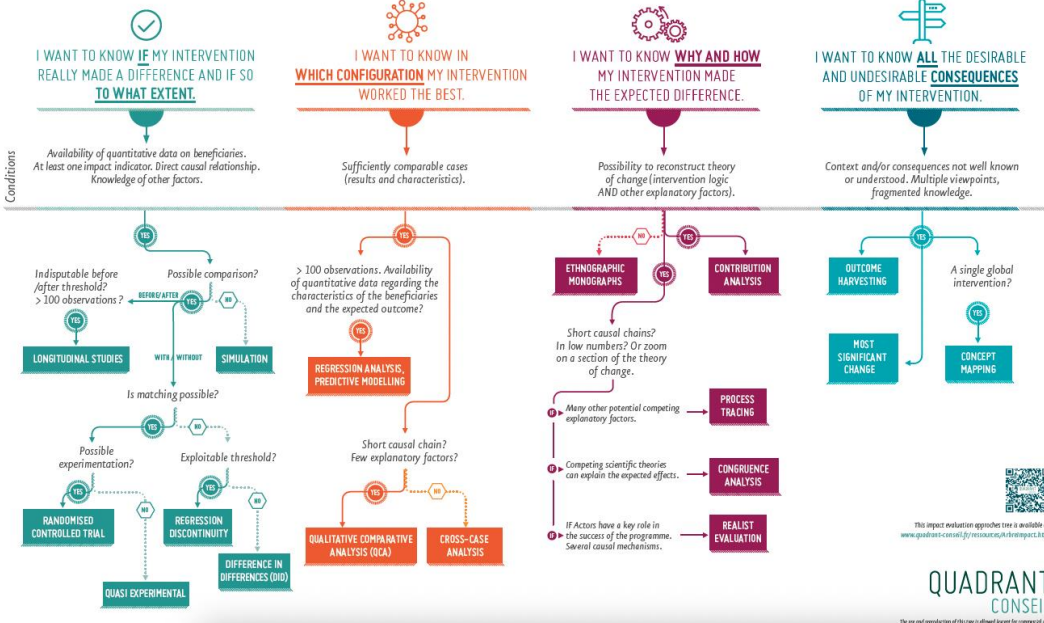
I WANT TO KNOW IF MY INTERVENTION REALLY MADE A DIFFERENCE AND IF SO TO WHAT EXTENT.

I WANT TO KNOW IN WHICH CONFIGURATION MY INTERVENTION WORKED THE BEST.

I WANT TO KNOW WHY AND HOW MY INTERVENTION MADE THE EXPECTED DIFFERENCE.

I WANT TO KNOW ALL THE DESIRABLE AND UNDESIRABLE CONSEQUENCES OF MY INTERVENTION.

Conditions

Availability of quantitative data on beneficiaries. At least one impact indicator. Direct causal relationship. Knowledge of other factors.

Sufficiently comparable cases (results and characteristics).

Possibility to reconstruct theory of change (intervention logic AND other explanatory factors).

Context and/or consequences not well known or understood. Multiple viewpoints, fragmented knowledge.

YES

Indisputable before /after threshold? > 100 observations ?

Possible comparison?

BEFORE/AFTER

YES

NO

YES

LONGITUDINAL STUDIES

WITH / WITHOUT

SIMULATION

Is matching possible?

YES

NO

Possible experimentation?

Exploitable threshold?

YES

NO

YES

NO

RANDOMISED CONTROLLED TRIAL

REGRESSION DISCONTINUITY

DIFFERENCE IN DIFFERENCES (DID)

QUASI EXPERIMENTAL

YES

> 100 observations. Availability of quantitative data regarding the characteristics of the beneficiaries and the expected outcome?

YES

REGRESSION ANALYSIS, PREDICTIVE MODELLING

Short causal chain? Few explanatory factors?

YES

NO

QUALITATIVE COMPARATIVE ANALYSIS (QCA)

CROSS-CASE ANALYSIS

NO

YES

ETHNOGRAPHIC MONOGRAPHS

YES

CONTRIBUTION ANALYSIS

Short causal chains? In low numbers? Or zoom on a section of the theory of change.

IF

Many other potential competing explanatory factors.

PROCESS TRACING

IF

Competing scientific theories can explain the expected effects.

CONGRUENCE ANALYSIS

IF

IF Actors have a key role in the success of the programme. Several causal mechanisms.

REALIST EVALUATION

YES

OUTCOME HARVESTING

A single global intervention?

YES

MOST SIGNIFICANT CHANGE

CONCEPT MAPPING

This impact evaluation approches tree is available
www.quadrant-conseil.fr/ressources/ArbreImpact.ht

QUADRANT CONSEI